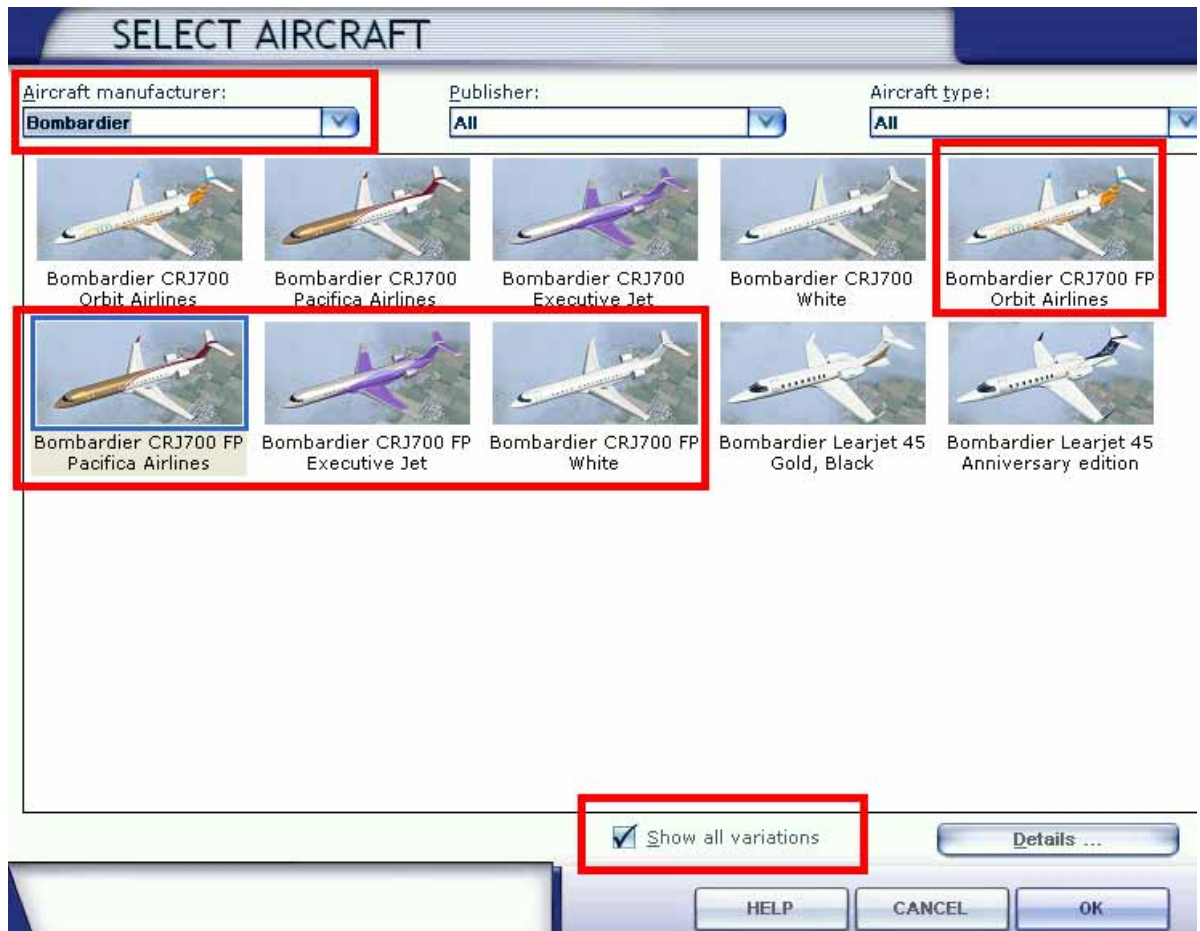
SELECT AIRCRAFT

Aircraft manufacturer:
Bombardier

Publisher:
All

Aircraft type:
All

Bombardier CRJ700
Orbit Airlines

Bombardier CRJ700
Pacifica Airlines

Bombardier CRJ700
Executive Jet

Bombardier CRJ700
White

Bombardier CRJ700 FP
Orbit Airlines

Bombardier CRJ700 FP
Pacifica Airlines

Bombardier CRJ700 FP
Executive Jet

Bombardier CRJ700 FP
White

Bombardier Learjet 45
Gold, Black

Bombardier Learjet 45
Anniversary edition

Show all variations

Details ...

HELP

CANCEL

OK